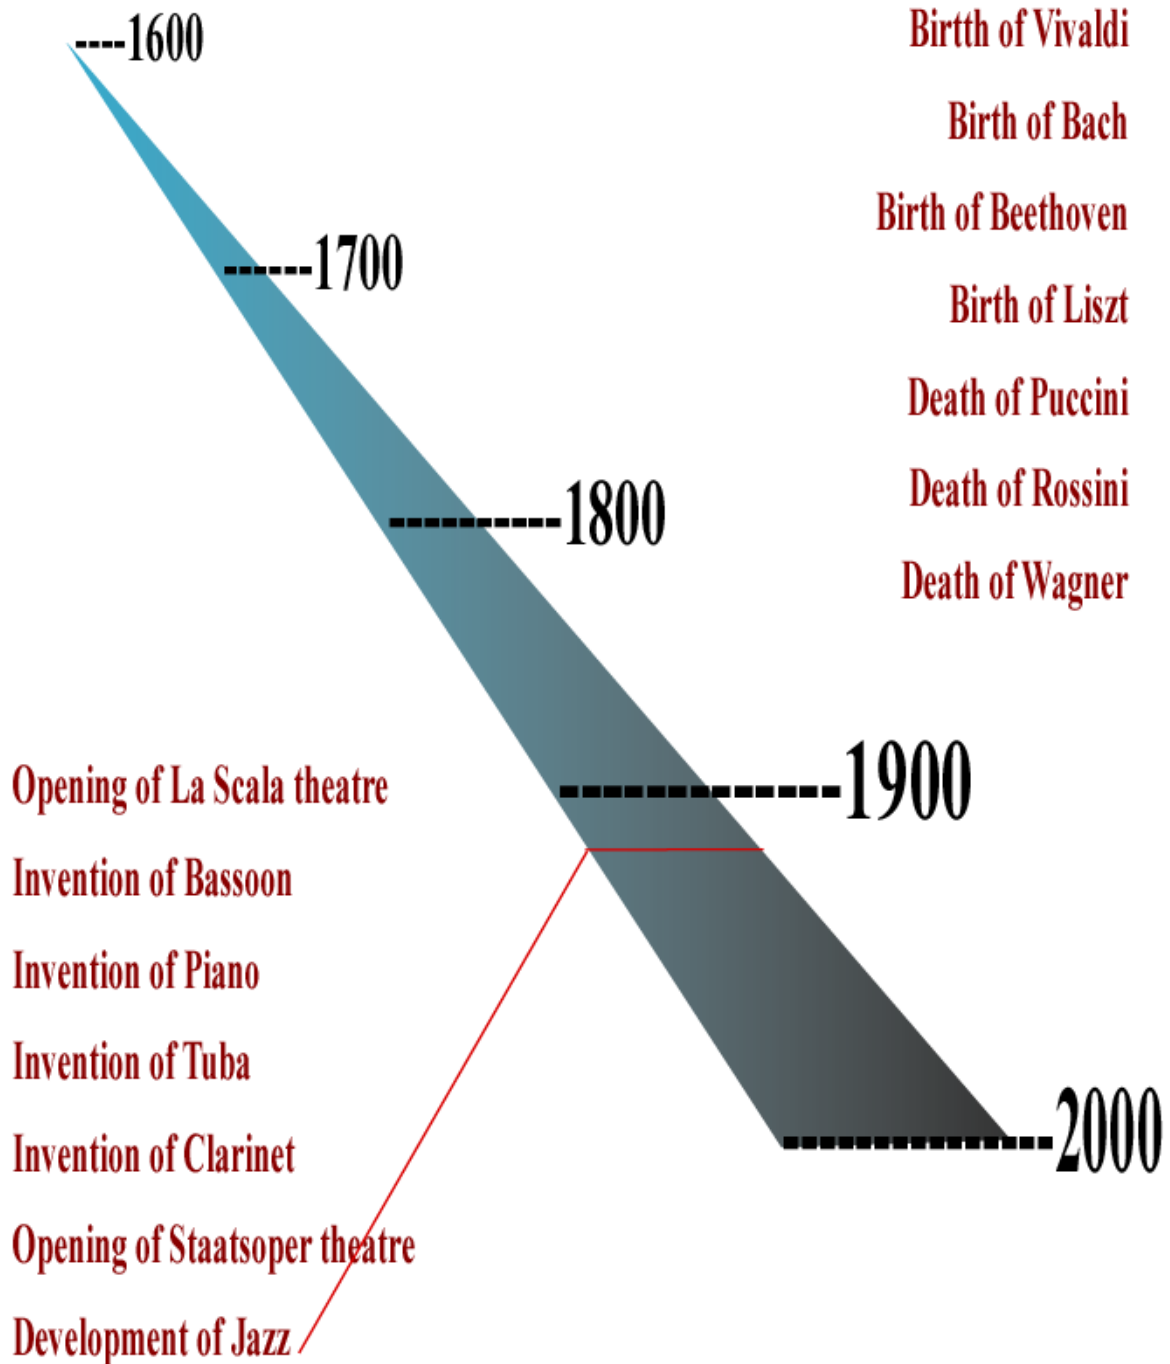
----1600

------1700

---------1800

-------------1900

-----------2000

Birtth of Vivaldi

Birth of Bach

Birth of Beethoven

Birth of Liszt

Death of Puccini

Death of Rossini

Death of Wagner

Opening of La Scala theatre

Invention of Bassoon

Invention of Piano

Invention of Tuba

Invention of Clarinet

Opening of Staatsoper theatre

Development of Jazz